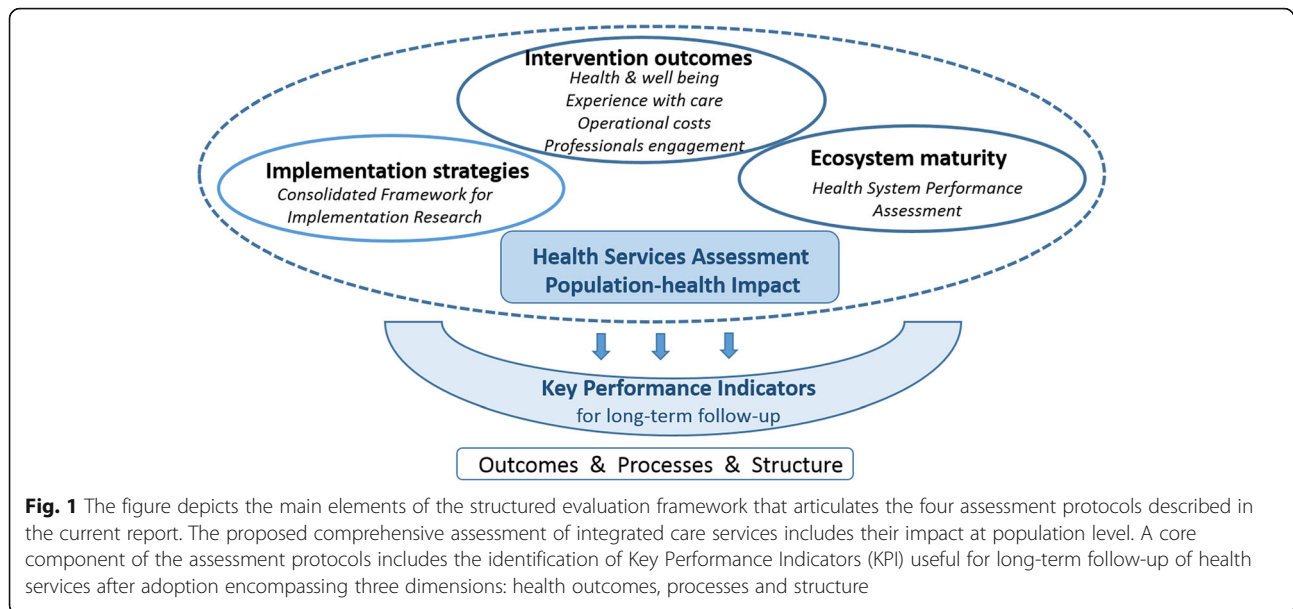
Intervention outcomes
Health & well being
Experience with care
Operational costs
Professionals engagement

Implementation strategies
Consolidated Framework for Implementation Research

Ecosystem maturity
Health System Performance Assessment

Health Services Assessment
Population-health Impact

Key Performance Indicators
for long-term follow-up

Outcomes & Processes & Structure

**Fig. 1** The figure depicts the main elements of the structured evaluation framework that articulates the four assessment protocols described in the current report. The proposed comprehensive assessment of integrated care services includes their impact at population level. A core component of the assessment protocols includes the identification of Key Performance Indicators (KPI) useful for long-term follow-up of health services after adoption encompassing three dimensions: health outcomes, processes and structure